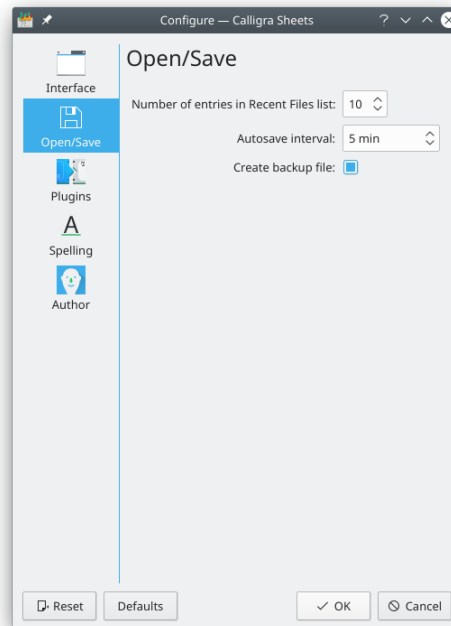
Configure — Calligra Sheets

Interface
Open/Save
Plugins
A
Spelling
Author

Open/Save

Number of entries in Recent Files list: 10

Autosave interval: 5 min

Create backup file:

Reset
Defaults
OK
Cancel